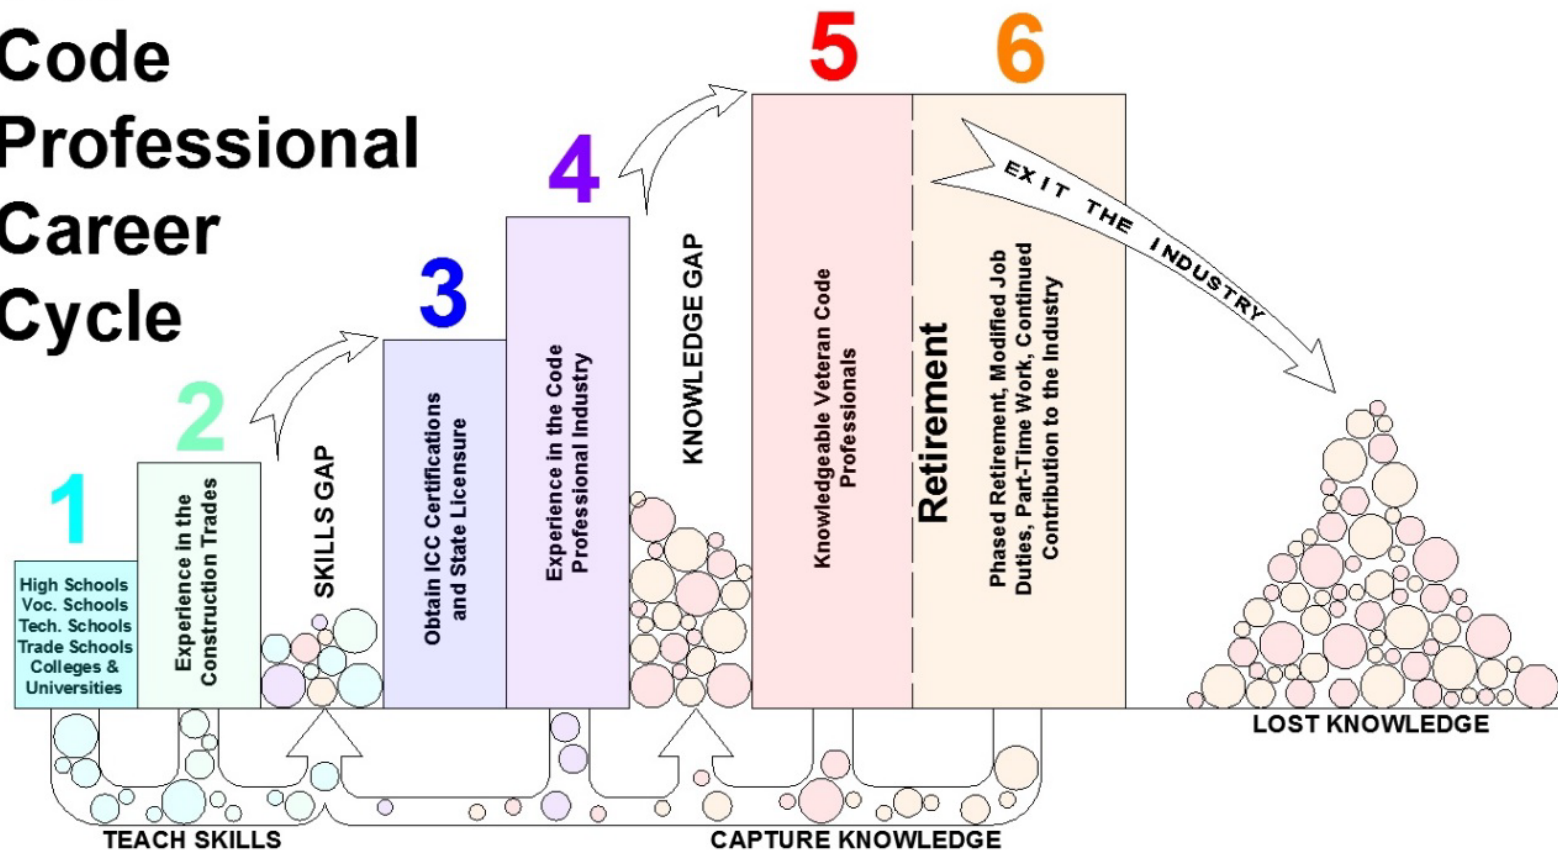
Code Professional Career Cycle

1

High Schools
Voc. Schools
Tech. Schools
Trade Schools
Colleges &
Universities

2

Experience in the Construction Trades

SKILLS GAP

3

Obtain ICC Certifications and State Licensure

4

Experience in the Code Professional Industry

KNOWLEDGE GAP

5

Knowledgeable Veteran Code Professionals

6

Retirement

Phased Retirement, Modified Job Duties, Part-Time Work, Continued Contribution to the Industry

EXIT THE INDUSTRY

LOST KNOWLEDGE

TEACH SKILLS

CAPTURE KNOWLEDGE